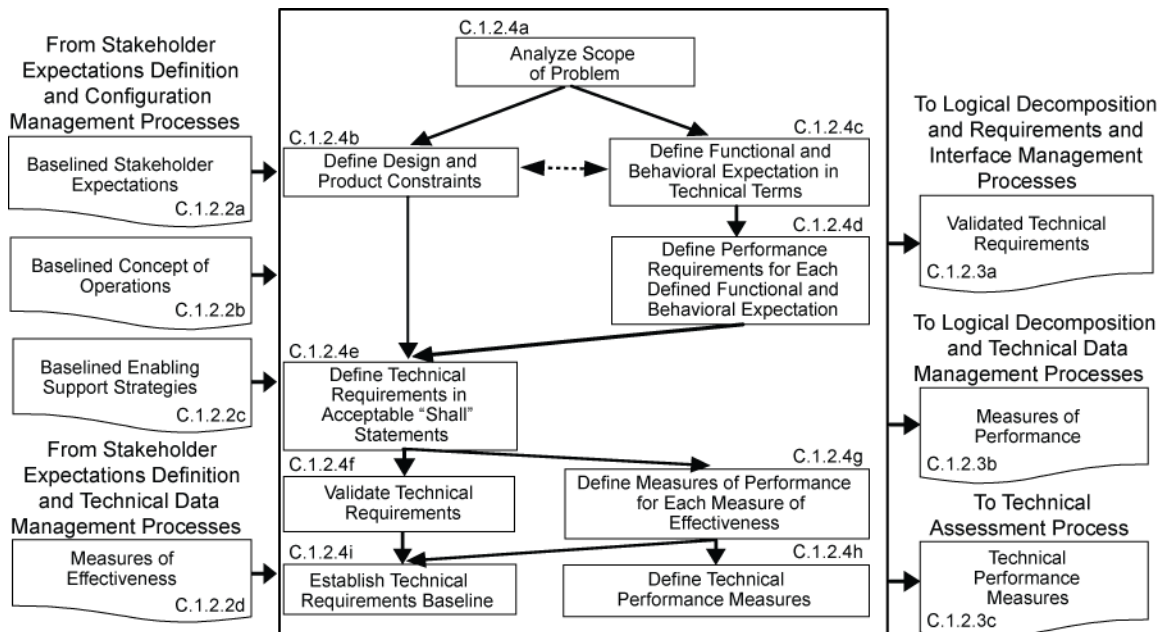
From Stakeholder Expectations Definition and Configuration Management Processes

Baselined Stakeholder Expectations
C.1.2.2a

Baselined Concept of Operations
C.1.2.2b

Baselined Enabling Support Strategies
C.1.2.2c

From Stakeholder Expectations Definition and Technical Data Management Processes

Measures of Effectiveness
C.1.2.2d

C.1.2.4a
Analyze Scope of Problem

C.1.2.4b
Define Design and Product Constraints

C.1.2.4c
Define Functional and Behavioral Expectation in Technical Terms

C.1.2.4d
Define Performance Requirements for Each Defined Functional and Behavioral Expectation

C.1.2.4e
Define Technical Requirements in Acceptable "Shall" Statements

C.1.2.4f
Validate Technical Requirements

C.1.2.4g
Define Measures of Performance for Each Measure of Effectiveness

C.1.2.4i
Establish Technical Requirements Baseline

C.1.2.4h
Define Technical Performance Measures

To Logical Decomposition and Requirements and Interface Management Processes

Validated Technical Requirements
C.1.2.3a

To Logical Decomposition and Technical Data Management Processes

Measures of Performance
C.1.2.3b

To Technical Assessment Process

Technical Performance Measures
C.1.2.3c